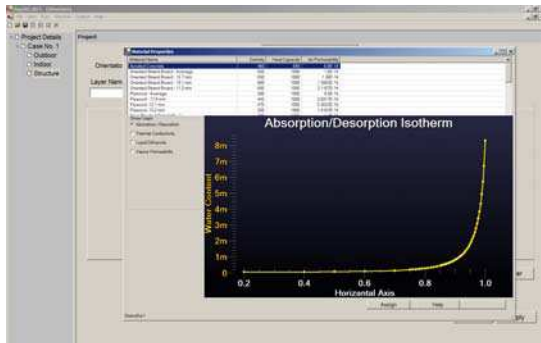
Project Details
Case No. 1
Outdoor
Indoor
Structure

Project

Orientatio

Layer Nam

Material Properties

Absorption/Desorption Isotherm

8m
7m
6m
5m
4m
3m
2m
1m
0

Water Content

0.2
0.4
0.6
0.8
1.0

Horizantal Axis

Assign
Help

ar

ply